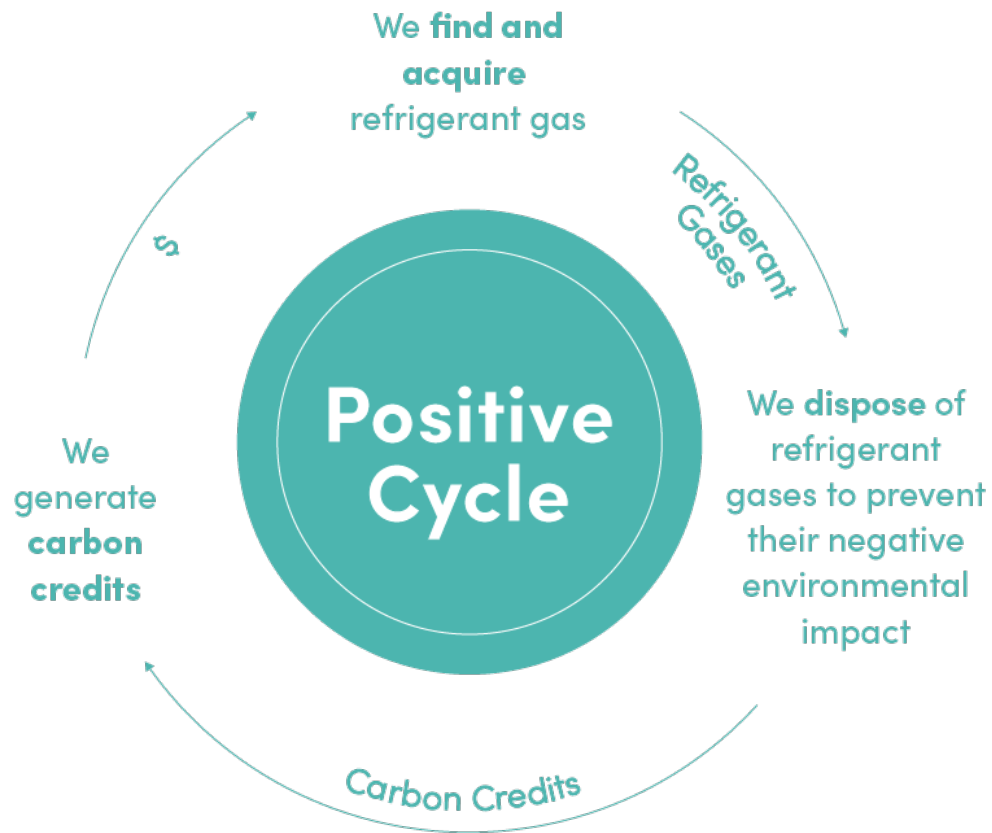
We **find and acquire** refrigerant gas

Refrigerant Gases

We **dispose** of refrigerant gases to prevent their negative environmental impact

Carbon Credits

We generate **carbon credits**

$

Positive Cycle